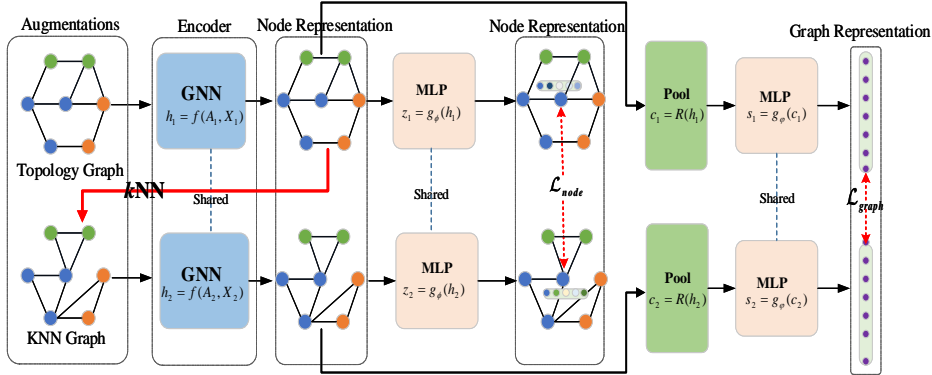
Augmentations
Encoder
Node Representation
Node Representation
Graph Representation

Topology Graph
GNN
$h_1 = f(A_1, X_1)$
MLP
$z_1 = g_\phi(h_1)$
Pool
$c_1 = R(h_1)$
MLP
$s_1 = g_\phi(c_1)$

$k$NN
Shared
Shared
$\mathcal{L}_{node}$
Shared
$\mathcal{L}_{graph}$

KNN Graph
GNN
$h_2 = f(A_2, X_2)$
MLP
$z_2 = g_\phi(h_2)$
Pool
$c_2 = R(h_2)$
MLP
$s_2 = g_\phi(c_2)$